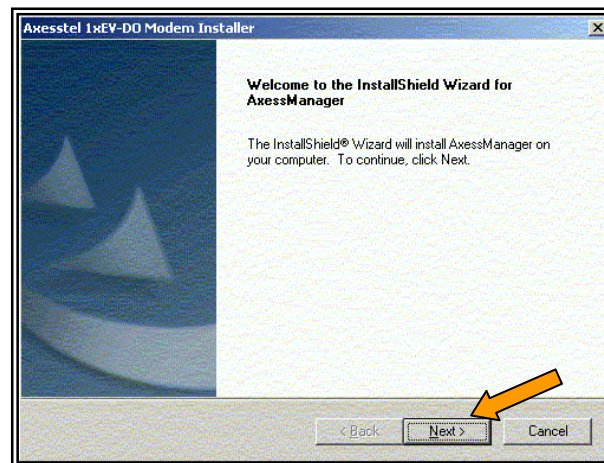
Axesstel 1xEV-DO Modem Installer

X

Welcome to the InstallShield Wizard for AxessManager

The InstallShield® Wizard will install AxessManager on your computer. To continue, click Next.

< Back

Next >

Cancel